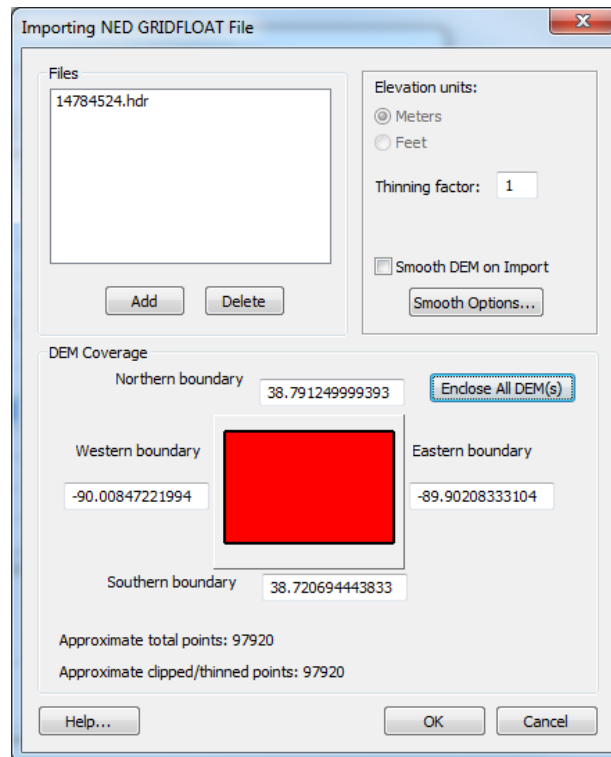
Importing NED GRIDFLOAT File

Files

14784524.hdr

Add Delete

Elevation units:

Meters

Feet

Thinning factor: 1

Smooth DEM on Import

Smooth Options...

DEM Coverage

Northern boundary 38.791249999393

Enclose All DEM(s)

Western boundary

-90.00847221994

Eastern boundary

-89.90208333104

Southern boundary 38.720694443833

Approximate total points: 97920

Approximate clipped/thinned points: 97920

Help...

OK

Cancel